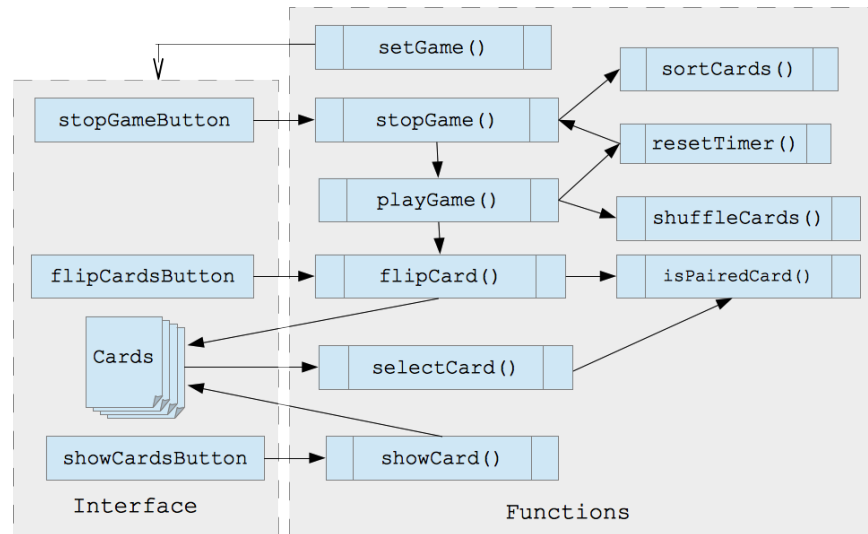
setGame()

stopGameButton

stopGame()

sortCards()

resetTimer()

playGame()

shuffleCards()

flipCardsButton

flipCard()

isPairedCard()

Cards

selectCard()

showCardsButton

showCard()

Interface

Functions